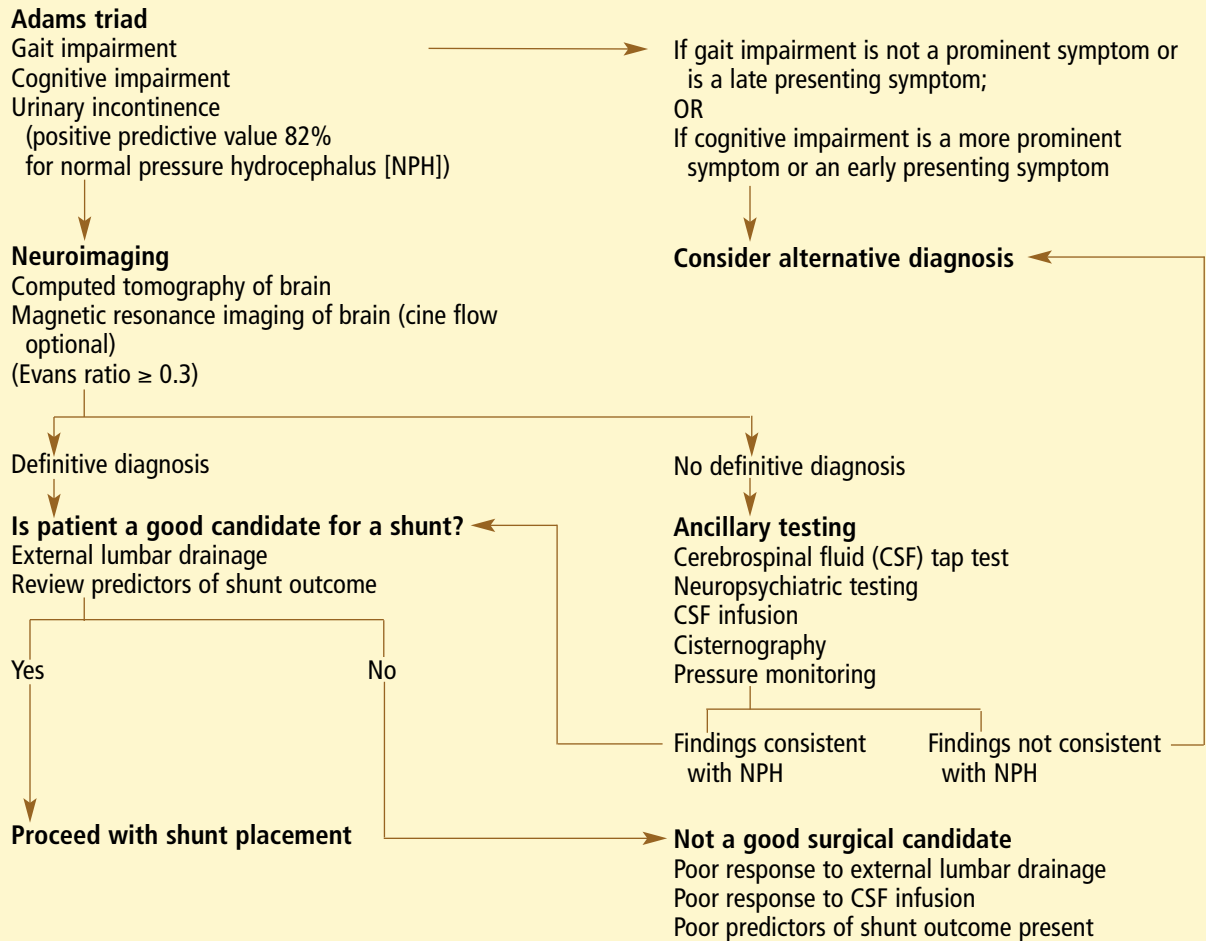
**Adams triad**
Gait impairment
Cognitive impairment
Urinary incontinence
(positive predictive value 82% for normal pressure hydrocephalus [NPH])

If gait impairment is not a prominent symptom or is a late presenting symptom;
OR
If cognitive impairment is a more prominent symptom or an early presenting symptom

**Neuroimaging**
Computed tomography of brain
Magnetic resonance imaging of brain (cine flow optional)
(Evans ratio ≥ 0.3)

**Consider alternative diagnosis**

Definitive diagnosis

No definitive diagnosis

**Is patient a good candidate for a shunt?**
External lumbar drainage
Review predictors of shunt outcome

**Ancillary testing**
Cerebrospinal fluid (CSF) tap test
Neuropsychiatric testing
CSF infusion
Cisternography
Pressure monitoring

Yes

No

Findings consistent with NPH

Findings not consistent with NPH

**Proceed with shunt placement**

**Not a good surgical candidate**
Poor response to external lumbar drainage
Poor response to CSF infusion
Poor predictors of shunt outcome present